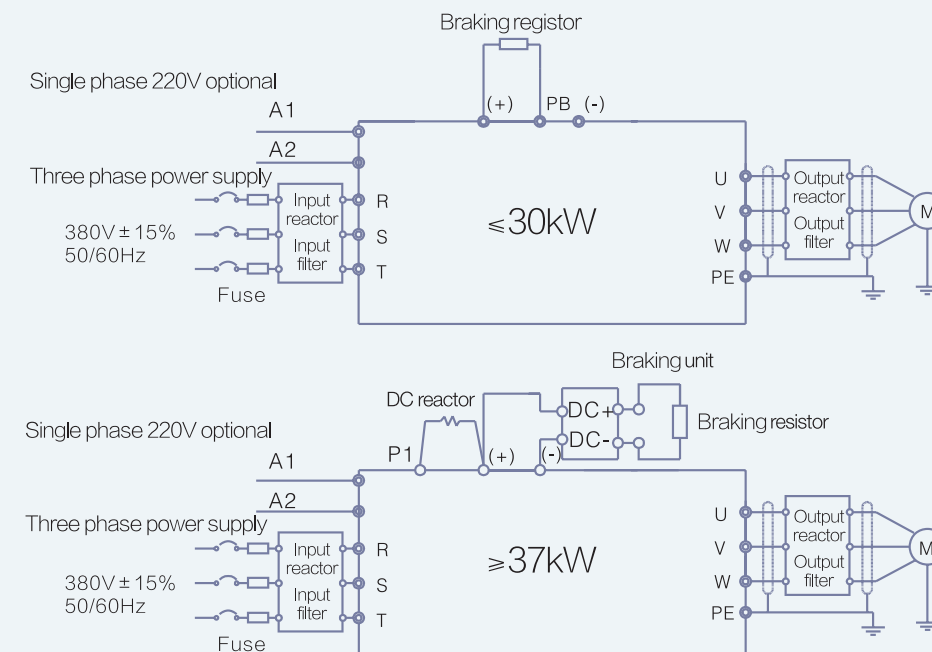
Braking registor

Single phase 220V optional

A1

A2

Three phase power supply

380V ± 15%
50/60Hz

Fuse

Input reactor

Input filter

R

S

T

(+)

PB

(-)

≤30kW

U

V

W

PE

Output reactor

Output filter

M

Braking unit

DC reactor

Braking resistor

Single phase 220V optional

A1

A2

Three phase power supply

380V ± 15%
50/60Hz

Fuse

Input reactor

Input filter

R

S

T

P1

(+)

(-)

DC+

DC-

≥37kW

U

V

W

PE

Output reactor

Output filter

M